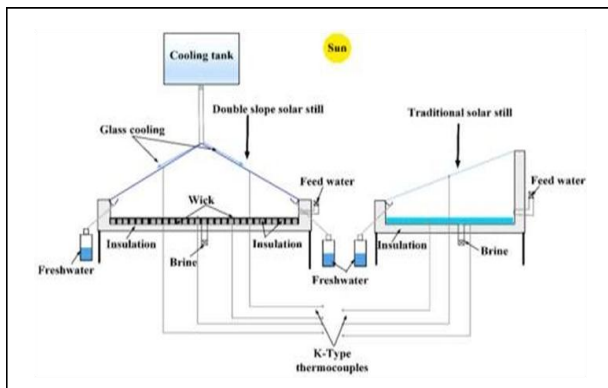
Cooling tank

Sun

Double slope solar still

Glass cooling

Traditional solar still

Feed water

Wick

Feed water

Insulation

Insulation

Insulation

Brine

Brine

Freshwater

Freshwater

K-Type thermocouples